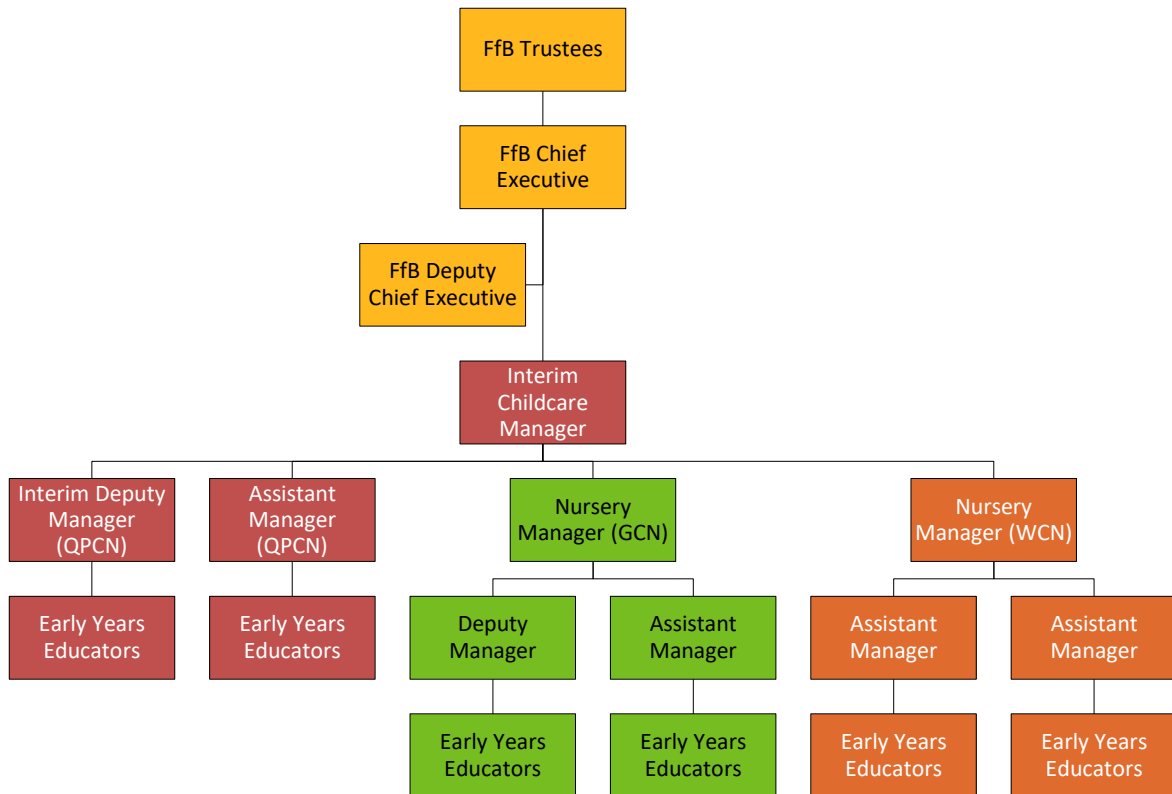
FfB Trustees

FfB Chief Executive

FfB Deputy Chief Executive

Interim Childcare Manager

Interim Deputy Manager (QPCN)

Assistant Manager (QPCN)

Nursery Manager (GCN)

Nursery Manager (WCN)

Early Years Educators

Early Years Educators

Deputy Manager

Assistant Manager

Assistant Manager

Assistant Manager

Early Years Educators

Early Years Educators

Early Years Educators

Early Years Educators